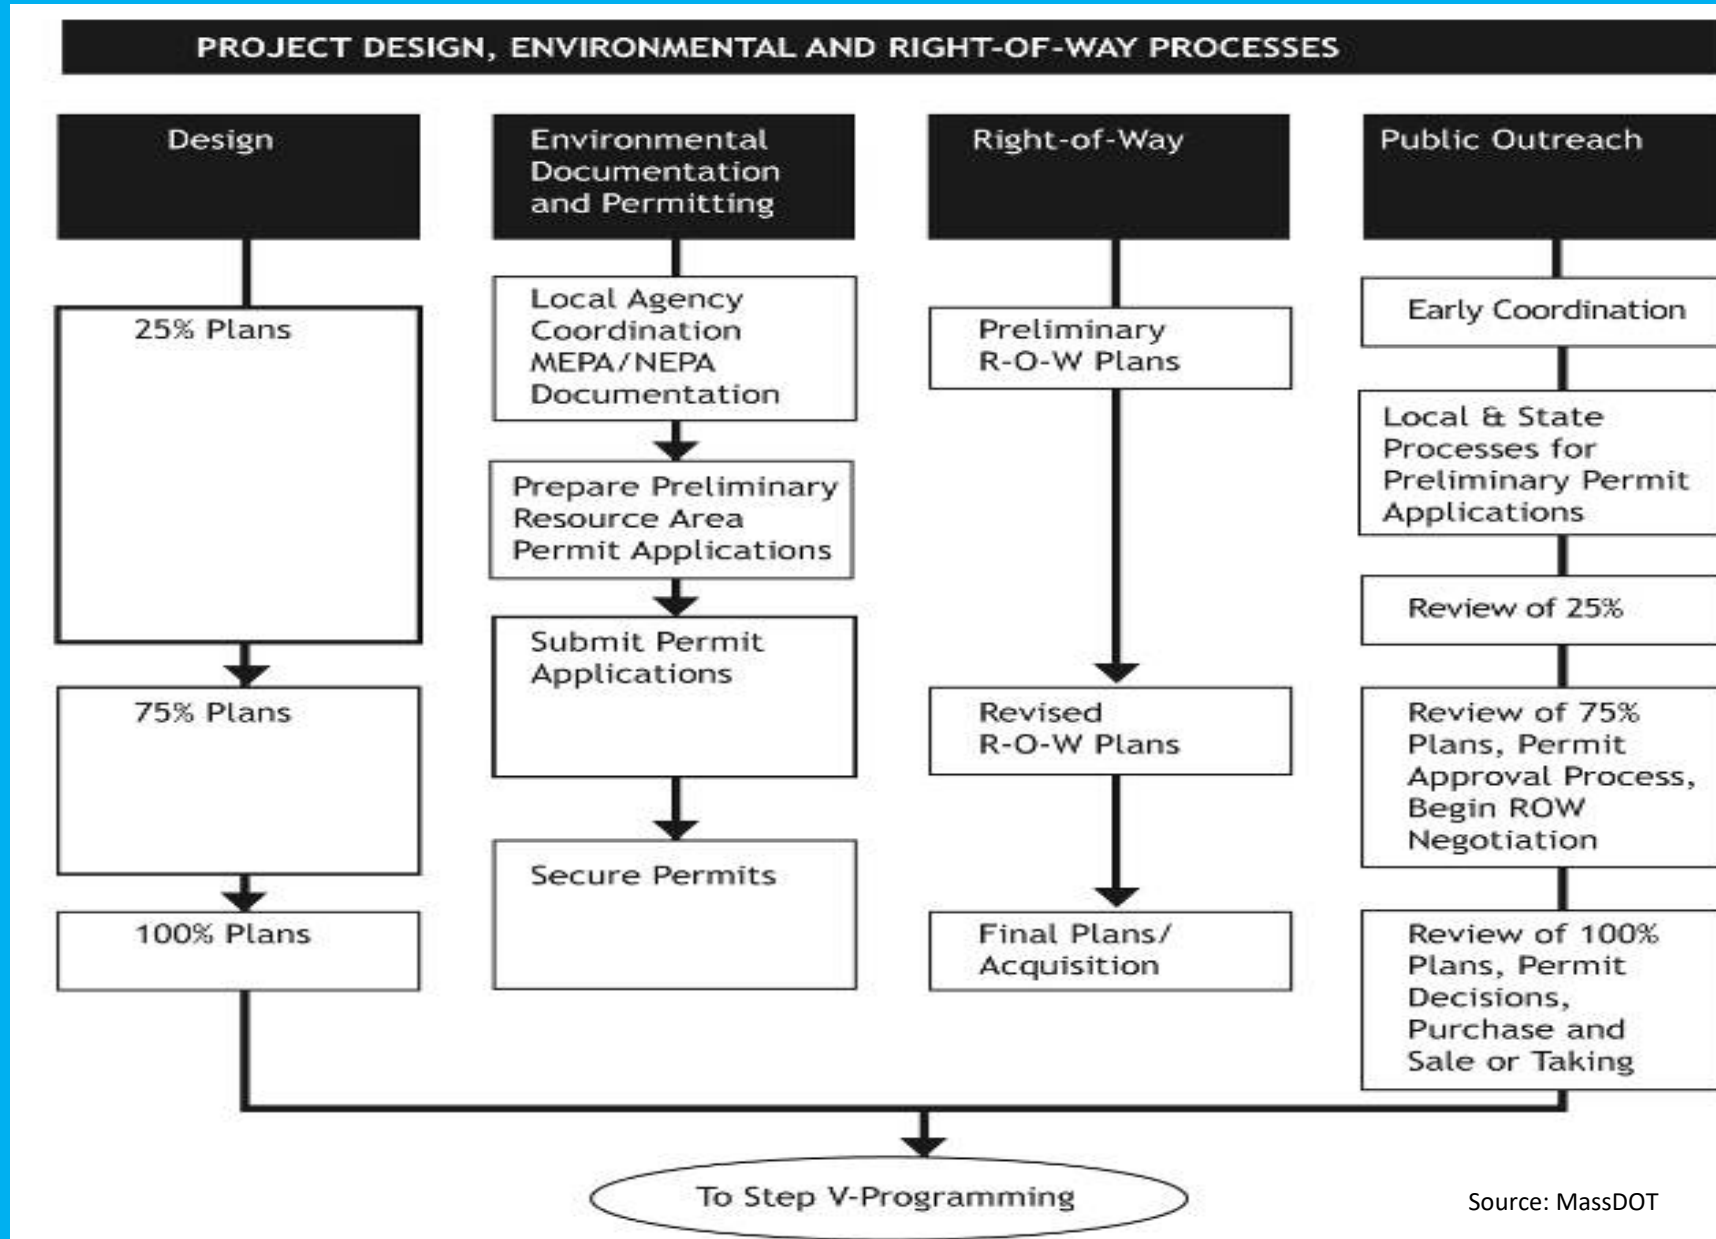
PROJECT DESIGN, ENVIRONMENTAL AND RIGHT-OF-WAY PROCESSES

Design

25% Plans

75% Plans

100% Plans

Environmental Documentation and Permitting

Local Agency Coordination MEPA/NEPA Documentation

Prepare Preliminary Resource Area Permit Applications

Submit Permit Applications

Secure Permits

Right-of-Way

Preliminary R-O-W Plans

Revised R-O-W Plans

Final Plans/ Acquisition

Public Outreach

Early Coordination

Local & State Processes for Preliminary Permit Applications

Review of 25%

Review of 75% Plans, Permit Approval Process, Begin ROW Negotiation

Review of 100% Plans, Permit Decisions, Purchase and Sale or Taking

To Step V-Programming

Source: MassDOT